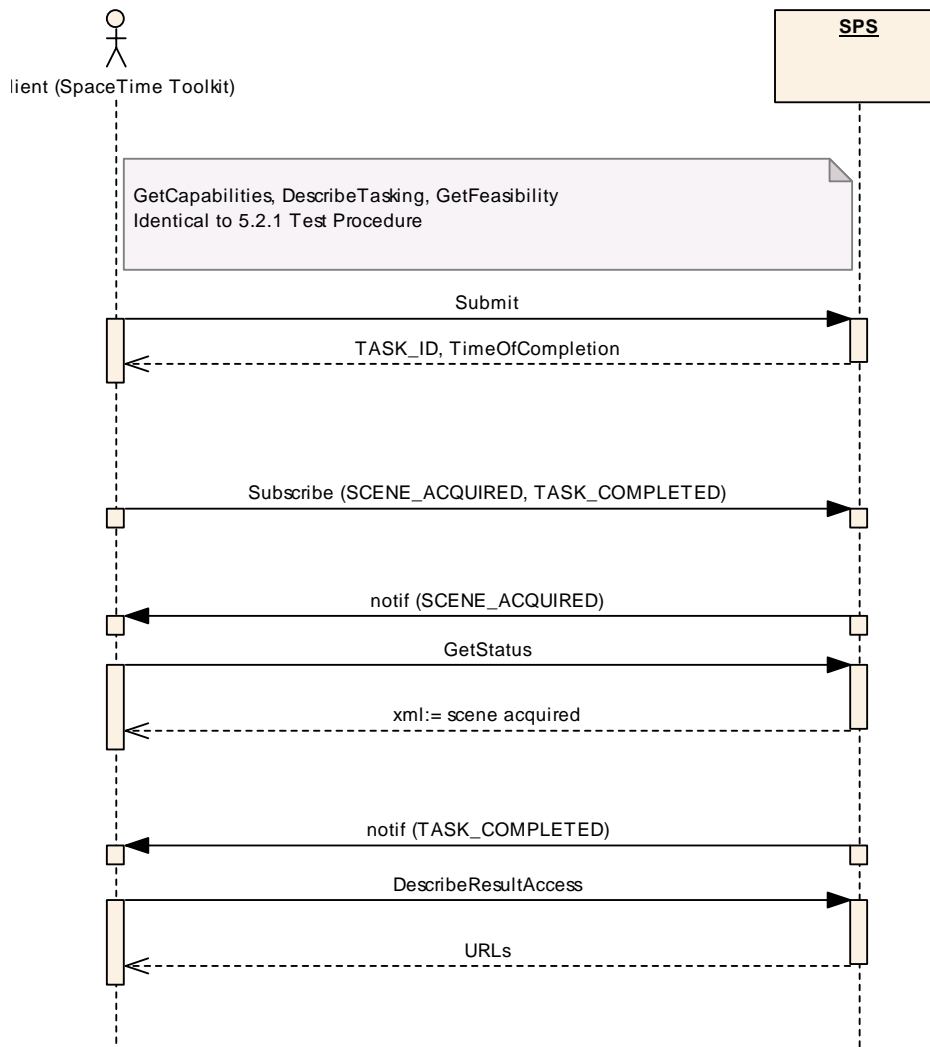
lient (SpaceTime Toolkit)

SPS

GetCapabilities, DescribeTasking, GetFeasibility
Identical to 5.2.1 Test Procedure

Submit

TASK_ID, TimeOfCompletion

Subscribe (SCENE_ACQUIRED, TASK_COMPLETED)

notif (SCENE_ACQUIRED)

GetStatus

xml:= scene acquired

notif (TASK_COMPLETED)

DescribeResultAccess

URLs